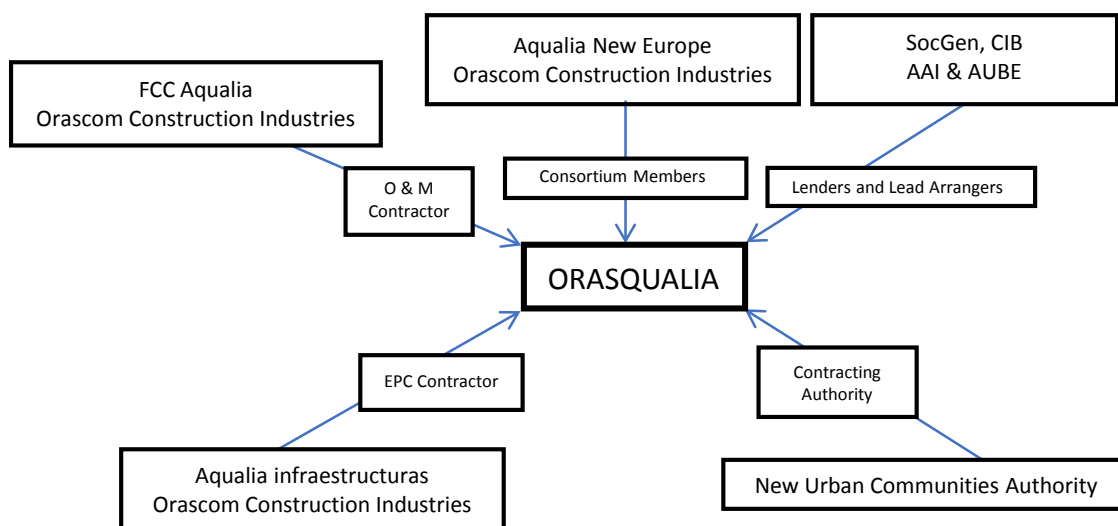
Aqualia New Europe
Orascom Construction Industries

SocGen, CIB
AAI & AUBE

FCC Aqualia
Orascom Construction Industries

Consortium Members

O & M
Contractor

Lenders and Lead Arrangers

ORASQUALIA

EPC Contractor

Contracting
Authority

Aqualia infraestructuras
Orascom Construction Industries

New Urban Communities Authority